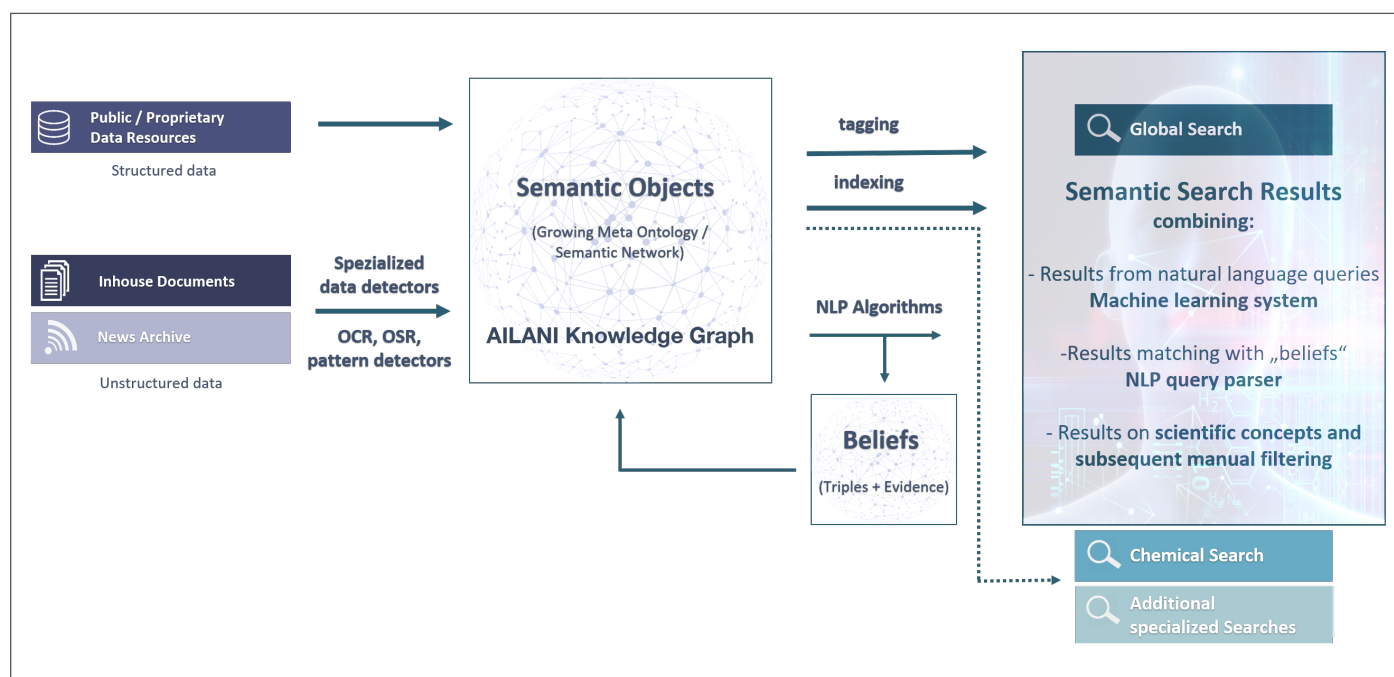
Public / Proprietary Data Resources

Structured data

Inhouse Documents

News Archive

Unstructured data

Spezialized data detectors

OCR, OSR, pattern detectors

Semantic Objects

(Growing Meta Ontology / Semantic Network)

AILANI Knowledge Graph

tagging

indexing

NLP Algorithms

Beliefs

(Triples + Evidence)

Global Search

Semantic Search Results combining:

- Results from natural language queries
Machine learning system

-Results matching with „beliefs"
NLP query parser

- Results on scientific concepts and subsequent manual filtering

Chemical Search

Additional specialized Searches